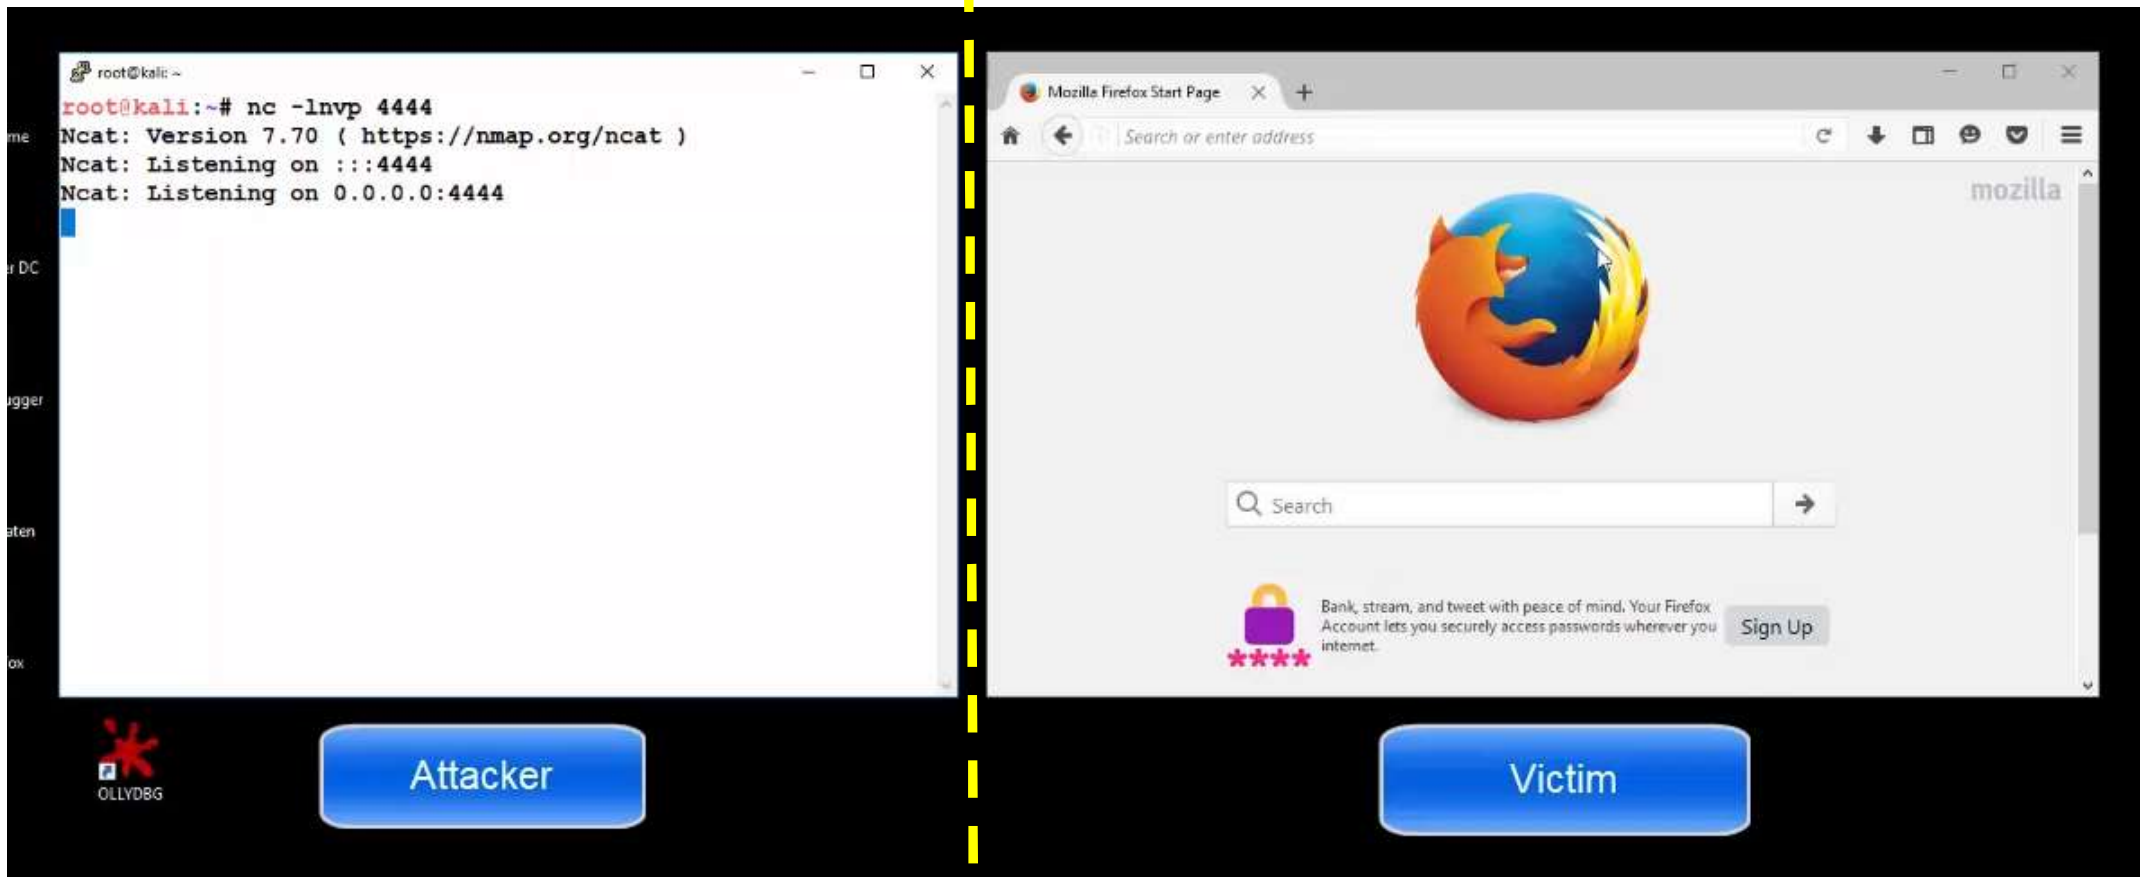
me

r DC

ugger

aten

ox

root@kali: ~

root@kali:~# nc -lnvp 4444
Ncat: Version 7.70 ( https://nmap.org/ncat )
Ncat: Listening on :::4444
Ncat: Listening on 0.0.0.0:4444

OLLYDBG

Attacker

Mozilla Firefox Start Page

Search or enter address

mozilla

Search

Bank, stream, and tweet with peace of mind. Your Firefox Account lets you securely access passwords wherever you internet.

Sign Up

Victim